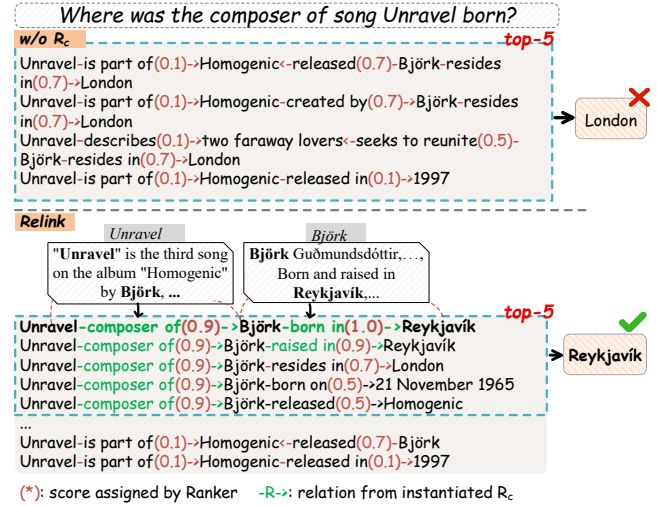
Where was the composer of song Unravel born?

w/o $R_c$

top-5

Unravel-is part of(0.1)->Homogenic<-released(0.7)-Björk-resides in(0.7)->London
Unravel-is part of(0.1)->Homogenic-created by(0.7)->Björk-resides in(0.7)->London
Unravel-describes(0.1)->two faraway lovers<-seeks to reunite(0.5)-Björk-resides in(0.7)->London
Unravel-is part of(0.1)->Homogenic-released in(0.1)->1997

London

Relink

Unravel

"Unravel" is the third song on the album "Homogenic" by Björk, ...

Björk

Björk Guðmundsdóttir, . . . , Born and raised in Reykjavík,...

top-5

Unravel-composer of(0.9)->Björk-born in(1.0)->Reykjavík
Unravel-composer of(0.9)->Björk-raised in(0.9)->Reykjavík
Unravel-composer of(0.9)->Björk-resides in(0.7)->London
Unravel-composer of(0.9)->Björk-born on(0.5)->21 November 1965
Unravel-composer of(0.9)->Björk-released(0.5)->Homogenic
...
Unravel-is part of(0.1)->Homogenic<-released(0.7)-Björk
Unravel-is part of(0.1)->Homogenic-released in(0.1)->1997

Reykjavík

(*): score assigned by Ranker   -R->: relation from instantiated $R_c$